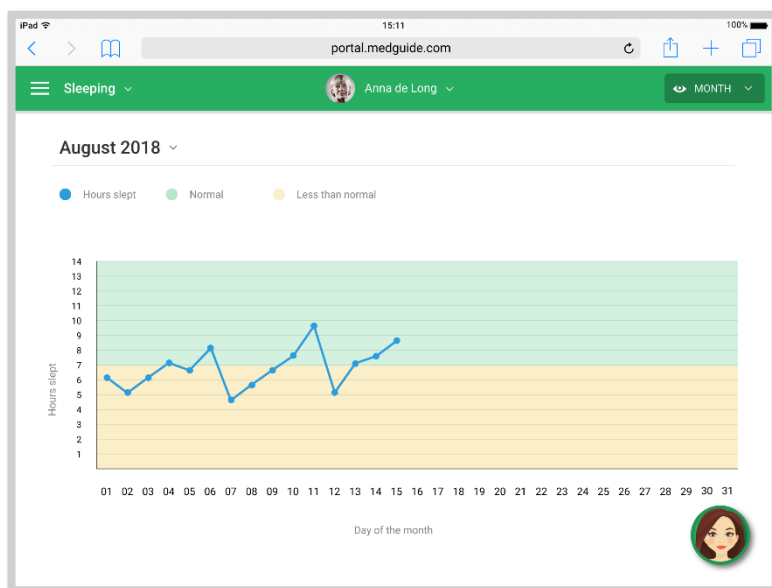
iPad 15:11 100%

portal.medguide.com

Sleeping

Anna de Long

MONTH

August 2018

Hours slept Normal Less than normal

14
13
12
11
10
9
8
7
6
5
4
3
2
1

Hours slept

01 02 03 04 05 06 07 08 09 10 11 12 13 14 15 16 17 18 19 20 21 22 23 24 25 26 27 28 29 30 31

Day of the month